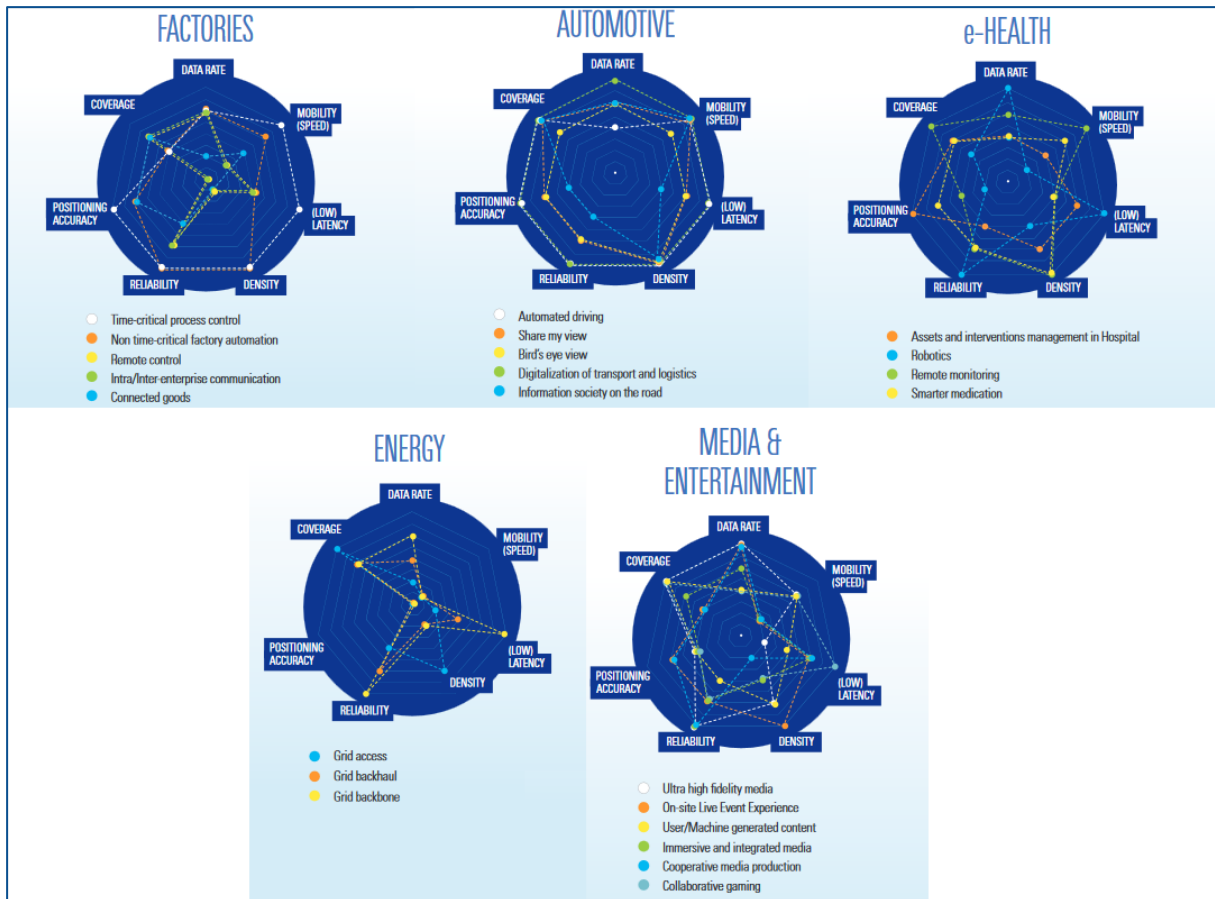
FACTORIES

DATA RATE
MOBILITY (SPEED)
(LOW) LATENCY
DENSITY
RELIABILITY
POSITIONING ACCURACY
COVERAGE

Time-critical process control
Non time-critical factory automation
Remote control
Intra/Inter-enterprise communication
Connected goods

AUTOMOTIVE

DATA RATE
MOBILITY (SPEED)
(LOW) LATENCY
DENSITY
RELIABILITY
POSITIONING ACCURACY
COVERAGE

Automated driving
Share my view
Bird's eye view
Digitalization of transport and logistics
Information society on the road

e-HEALTH

DATA RATE
MOBILITY (SPEED)
(LOW) LATENCY
DENSITY
RELIABILITY
POSITIONING ACCURACY
COVERAGE

Assets and interventions management in Hospital
Robotics
Remote monitoring
Smarter medication

ENERGY

DATA RATE
MOBILITY (SPEED)
(LOW) LATENCY
DENSITY
RELIABILITY
POSITIONING ACCURACY
COVERAGE

Grid access
Grid backhaul
Grid backbone

MEDIA & ENTERTAINMENT

DATA RATE
MOBILITY (SPEED)
(LOW) LATENCY
DENSITY
RELIABILITY
POSITIONING ACCURACY
COVERAGE

Ultra high fidelity media
On-site Live Event Experience
User/Machine generated content
Immersive and integrated media
Cooperative media production
Collaborative gaming